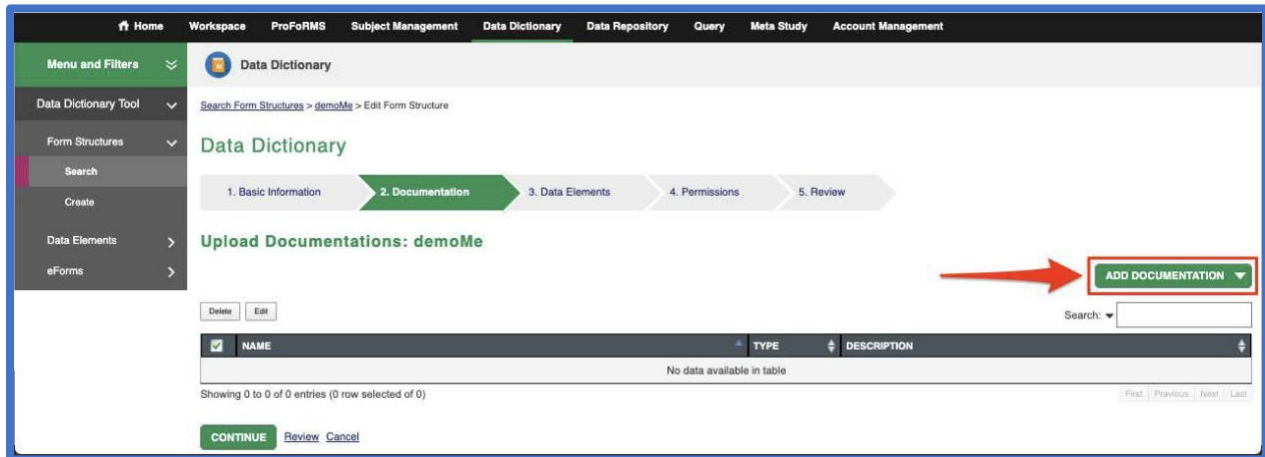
Home Workspace ProFoRMS Subject Management Data Dictionary Data Repository Query Meta Study Account Management

Menu and Filters

Data Dictionary Tool

Form Structures

Search

Create

Data Elements

eForms

Data Dictionary

Search Form Structures > demoMe > Edit Form Structure

Data Dictionary

1. Basic Information 2. Documentation 3. Data Elements 4. Permissions 5. Review

Upload Documentations: demoMe

ADD DOCUMENTATION

Delete Edit

Search:

| NAME | TYPE | DESCRIPTION |
|---|---|---|
| No data available in table | | |

Showing 0 to 0 of 0 entries (0 row selected of 0)

First Previous Next Last

CONTINUE Review Cancel